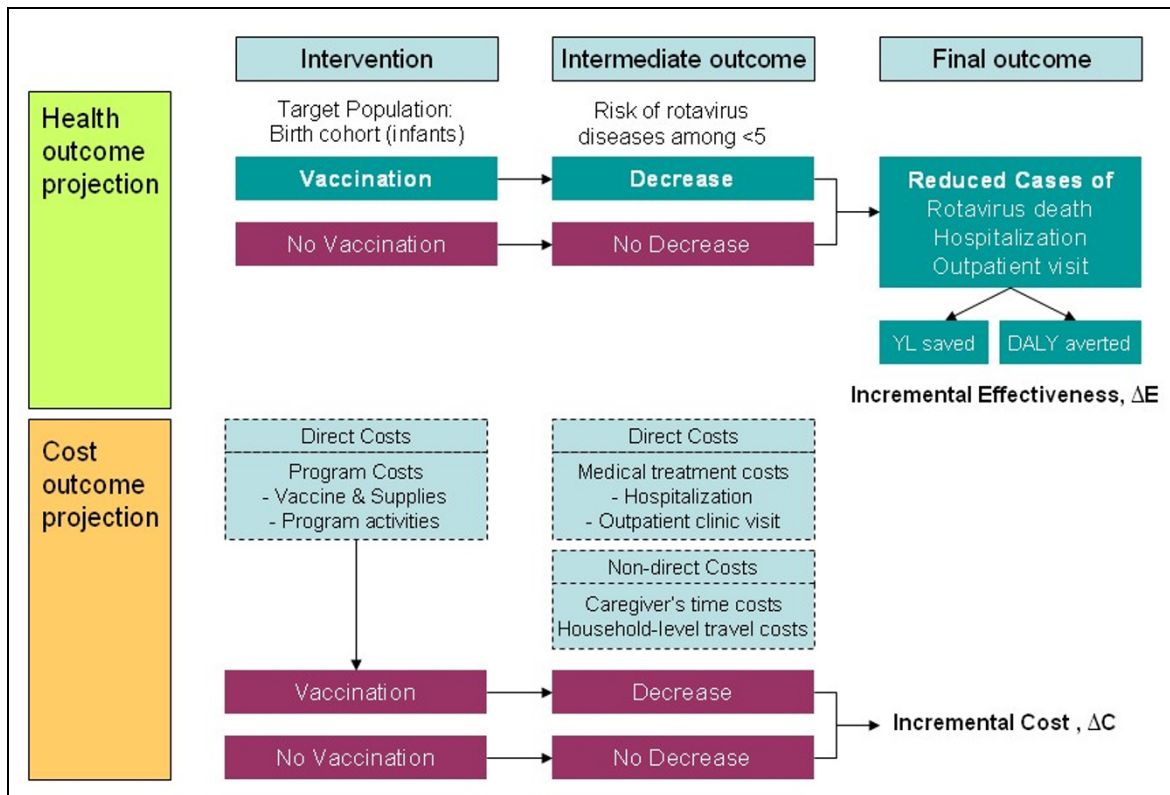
Intervention

Intermediate outcome

Final outcome

Health outcome projection

Target Population: Birth cohort (infants)

Risk of rotavirus diseases among <5

Vaccination

Decrease

No Vaccination

No Decrease

Reduced Cases of
Rotavirus death
Hospitalization
Outpatient visit

YL saved

DALY averted

Incremental Effectiveness, $\Delta E$

Cost outcome projection

Direct Costs

Program Costs
- Vaccine & Supplies
- Program activities

Direct Costs

Medical treatment costs
- Hospitalization
- Outpatient clinic visit

Non-direct Costs

Caregiver's time costs
Household-level travel costs

Vaccination

Decrease

No Vaccination

No Decrease

Incremental Cost , $\Delta C$